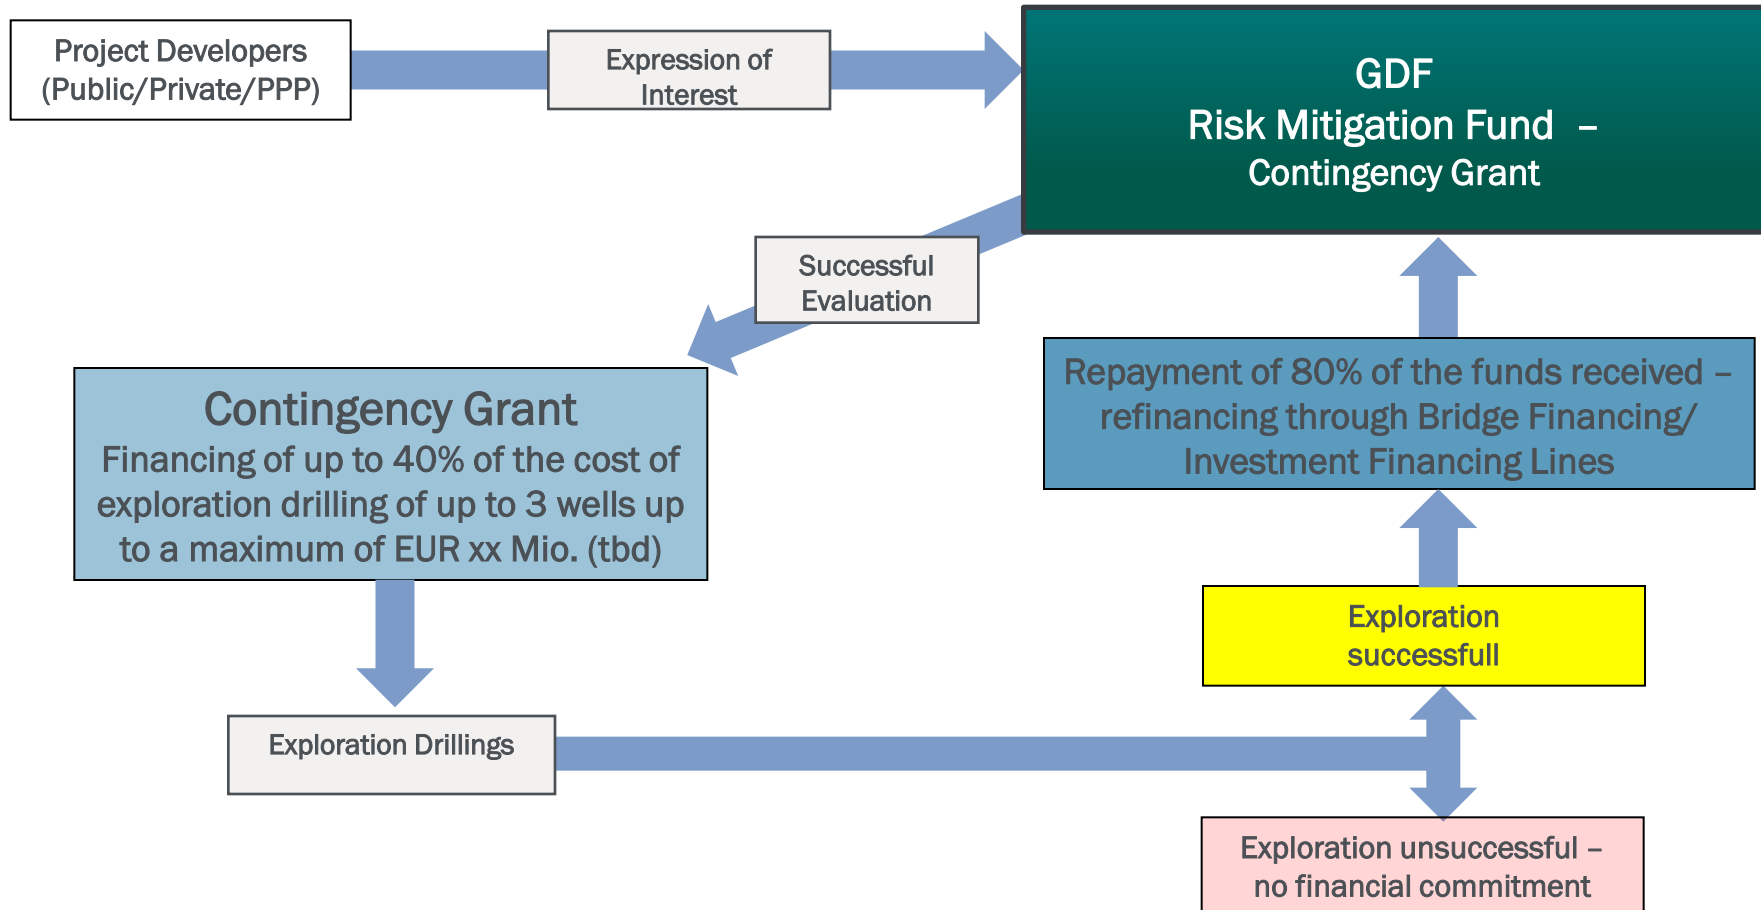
Project Developers (Public/Private/PPP)

Expression of Interest

GDF
Risk Mitigation Fund –
Contingency Grant

Successful Evaluation

Contingency Grant
Financing of up to 40% of the cost of exploration drilling of up to 3 wells up to a maximum of EUR xx Mio. (tbd)

Repayment of 80% of the funds received – refinancing through Bridge Financing/ Investment Financing Lines

Exploration successfull

Exploration Drillings

Exploration unsuccessful – no financial commitment